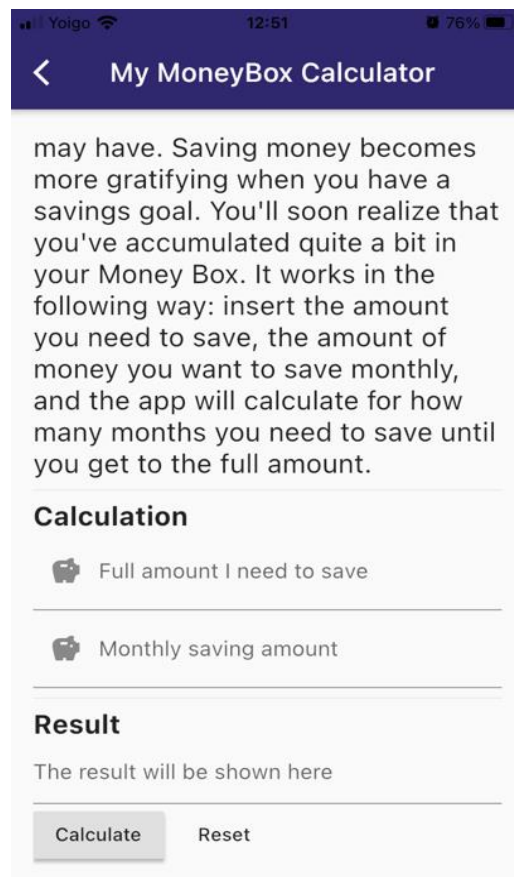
Yoigo 12:51 76%

<

My MoneyBox Calculator

may have. Saving money becomes more gratifying when you have a savings goal. You'll soon realize that you've accumulated quite a bit in your Money Box. It works in the following way: insert the amount you need to save, the amount of money you want to save monthly, and the app will calculate for how many months you need to save until you get to the full amount.

Calculation

Full amount I need to save

Monthly saving amount

Result

The result will be shown here

Calculate

Reset